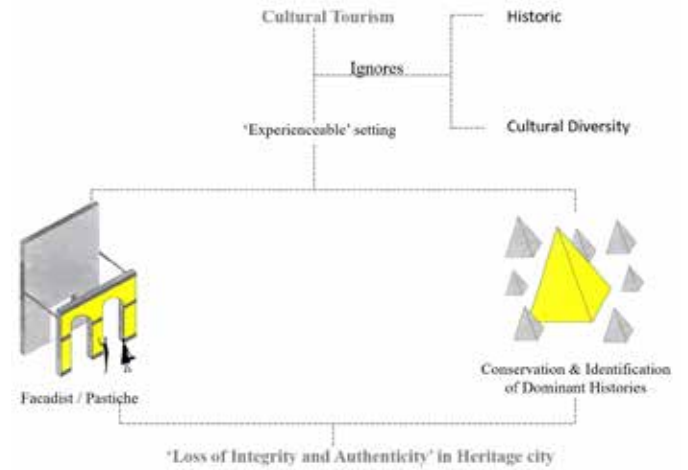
Cultural Tourism

Historic

Ignores

'Experienceable' setting

Cultural Diversity

Facadist / Pastiche

Conservation & Identification of Dominant Histories

'Loss of Integrity and Authenticity' in Heritage city